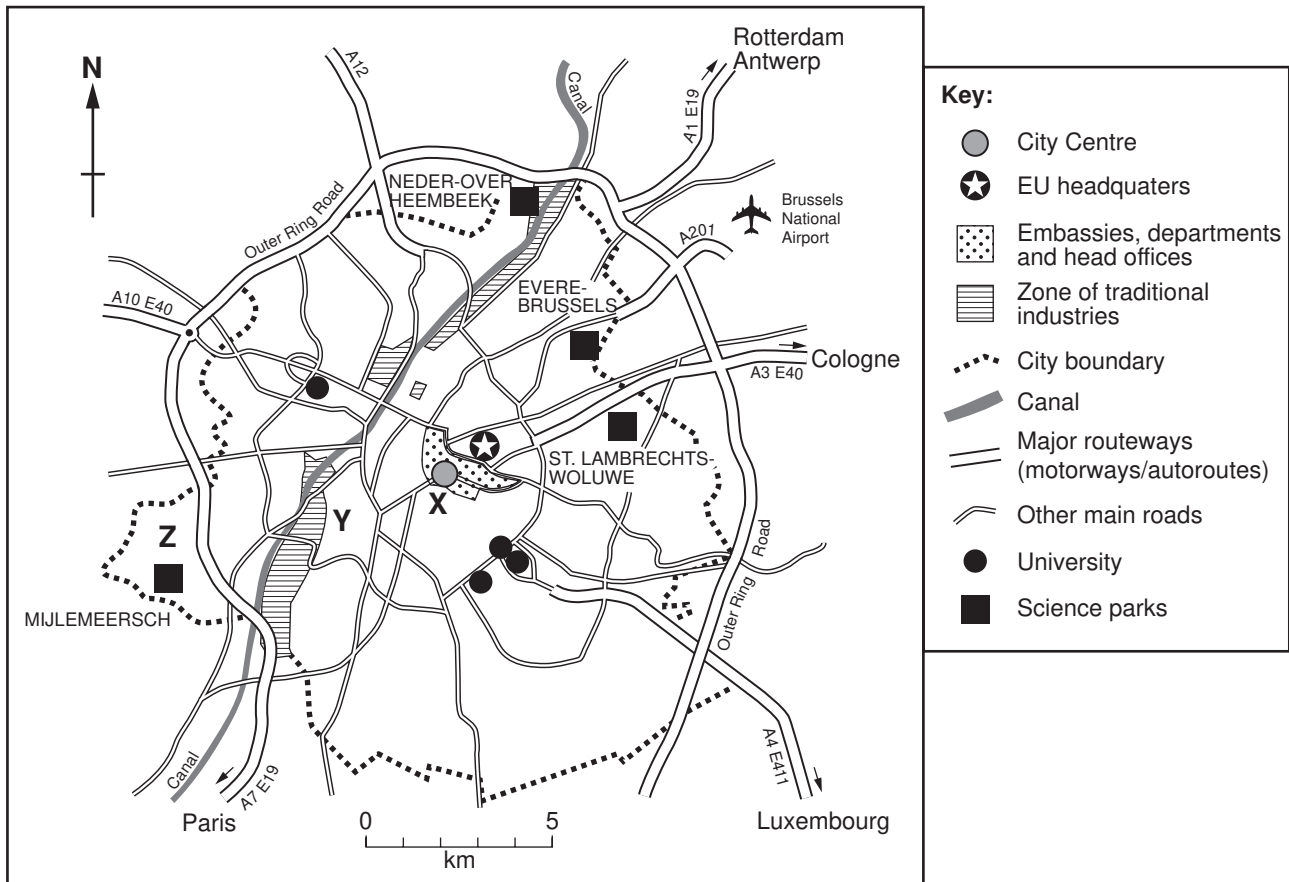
N

A12

Canal

Rotterdam
Antwerp

A1 E19

NEDER-OVER
HEEMBEEK

Brussels
National
Airport

Outer Ring Road

A201

EVERE-
BRUSSELS

A10 E40

Cologne

A3 E40

ST. LAMBRECHTS-
WOLUWE

X

Y

Z

MIJLEMEERSCH

Outer Ring Road

Canal

A7 E19

A4 E411

Paris

0 5
km

Luxembourg

Key:
City Centre
EU headquaters
Embassies, departments and head offices
Zone of traditional industries
City boundary
Canal
Major routeways (motorways/autoroutes)
Other main roads
University
Science parks